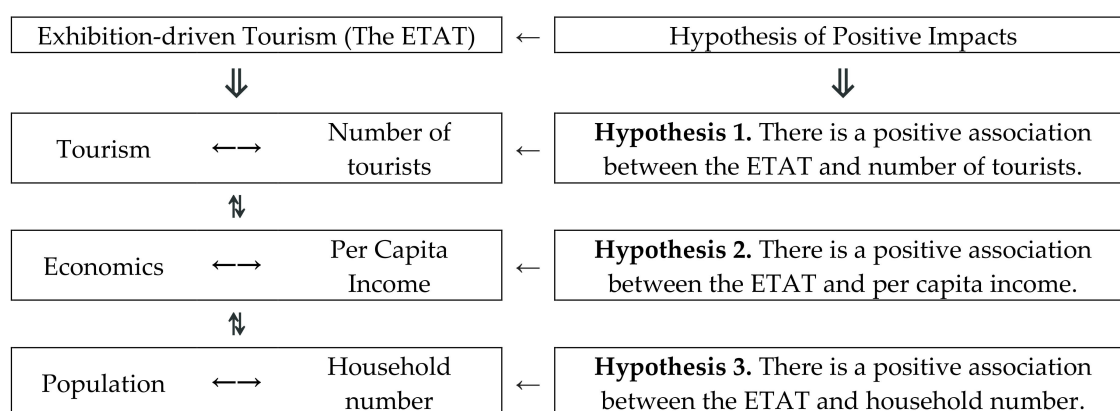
Exhibition-driven Tourism (The ETAT) ← Hypothesis of Positive Impacts

⇓ ⇓

Tourism ←→ Number of tourists ← **Hypothesis 1.** There is a positive association between the ETAT and number of tourists.

⇅

Economics ←→ Per Capita Income ← **Hypothesis 2.** There is a positive association between the ETAT and per capita income.

⇅

Population ←→ Household number ← **Hypothesis 3.** There is a positive association between the ETAT and household number.